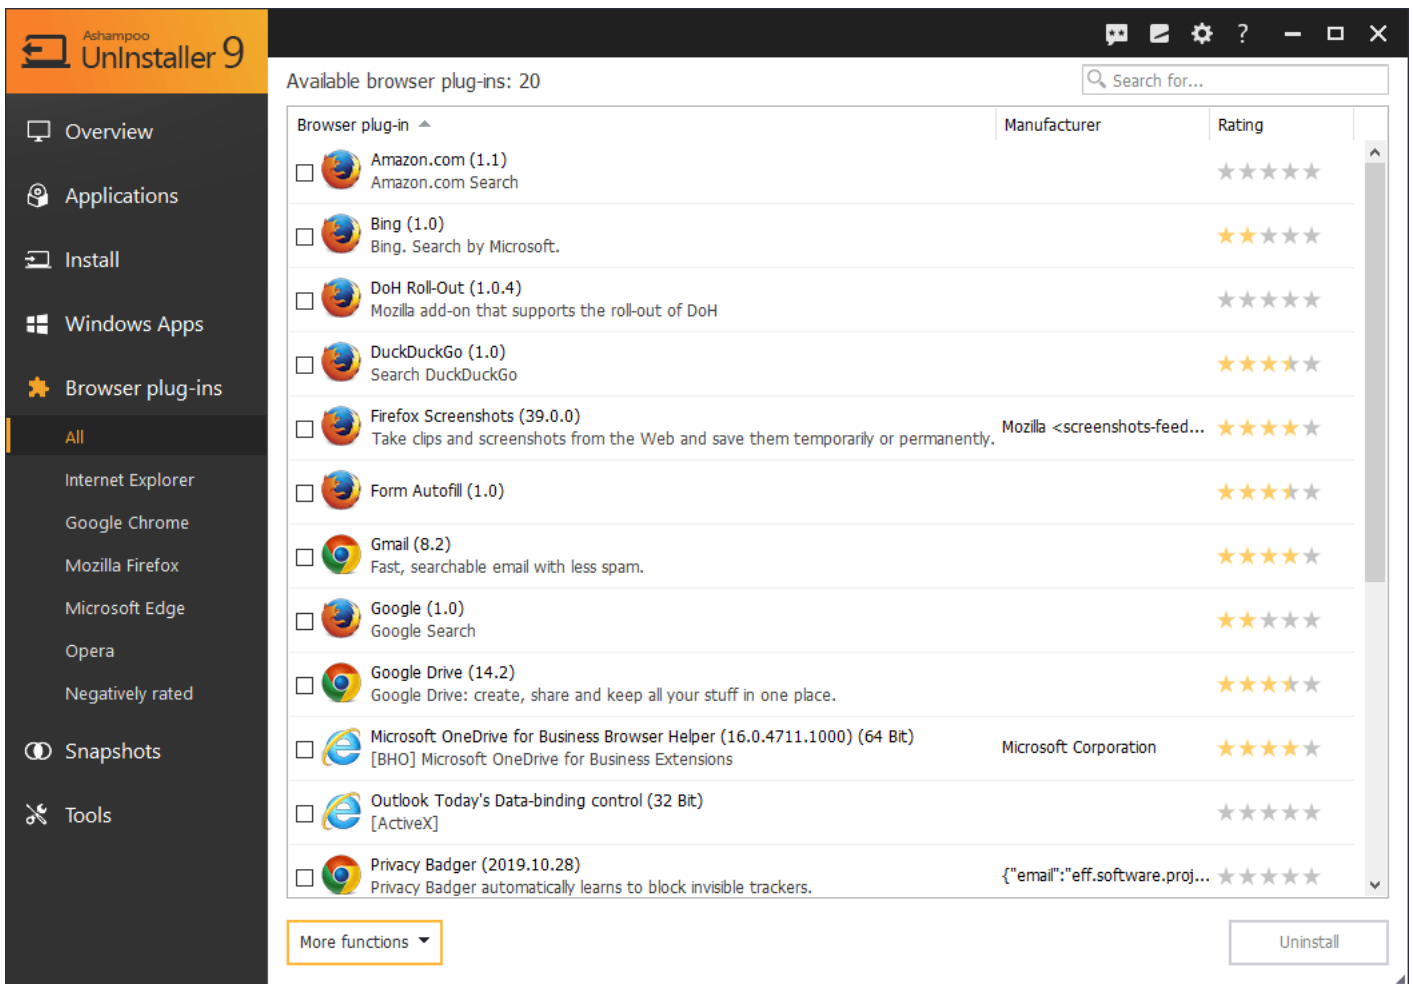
Ashampoo
UnInstaller 9

Overview
Applications
Install
Windows Apps
Browser plug-ins
All
Internet Explorer
Google Chrome
Mozilla Firefox
Microsoft Edge
Opera
Negatively rated
Snapshots
Tools

?

Available browser plug-ins: 20

Search for...

| Browser plug-in | Manufacturer | Rating |
|---|---|---|
| Amazon.com (1.1) Amazon.com Search | | |
| Bing (1.0) Bing. Search by Microsoft. | | |
| DoH Roll-Out (1.0.4) Mozilla add-on that supports the roll-out of DoH | | |
| DuckDuckGo (1.0) Search DuckDuckGo | | |
| Firefox Screenshots (39.0.0) Take clips and screenshots from the Web and save them temporarily or permanently. | Mozilla <screenshots-feed... | |
| Form Autofill (1.0) | | |
| Gmail (8.2) Fast, searchable email with less spam. | | |
| Google (1.0) Google Search | | |
| Google Drive (14.2) Google Drive: create, share and keep all your stuff in one place. | | |
| Microsoft OneDrive for Business Browser Helper (16.0.4711.1000) (64 Bit) [BHO] Microsoft OneDrive for Business Extensions | Microsoft Corporation | |
| Outlook Today's Data-binding control (32 Bit) [ActiveX] | | |
| Privacy Badger (2019.10.28) Privacy Badger automatically learns to block invisible trackers. | {"email":"eff.software.proj... | |

More functions

Uninstall